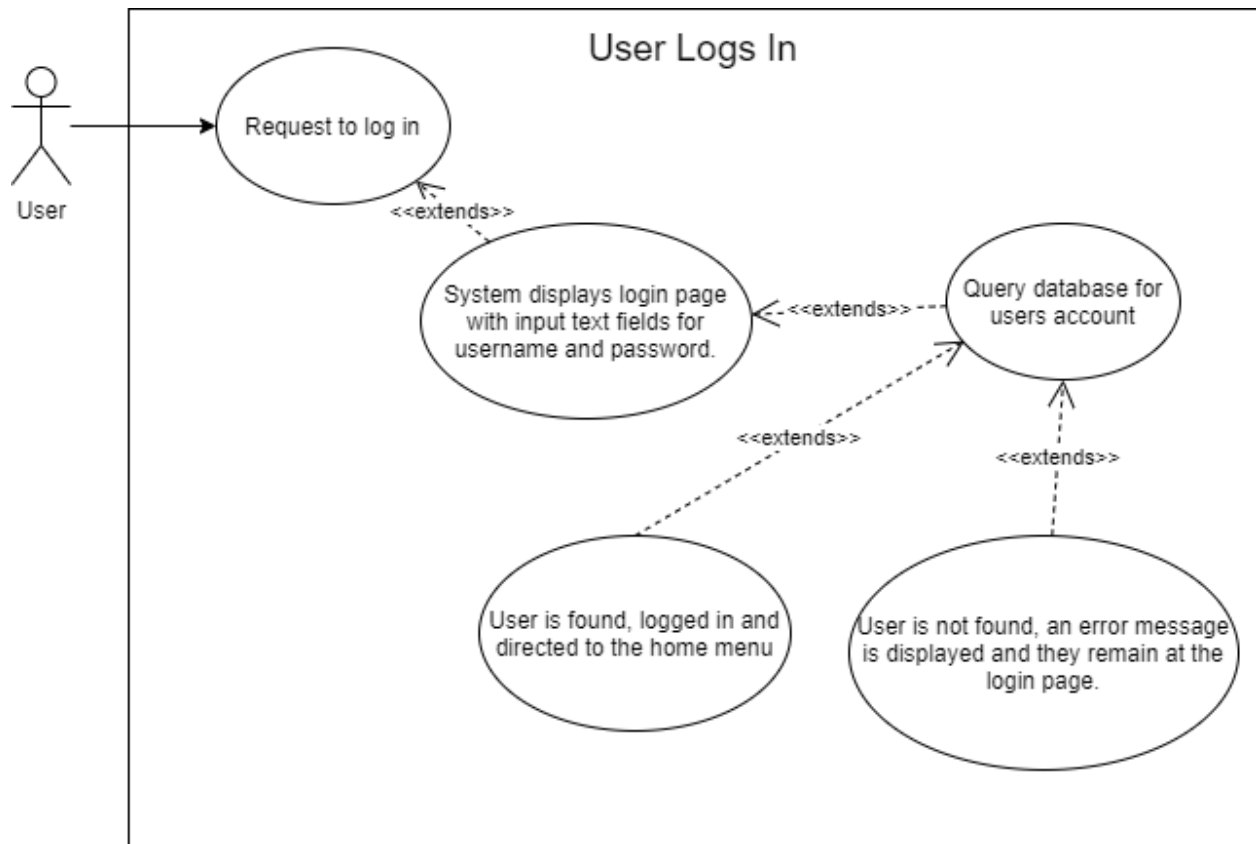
User Logs In

User

Request to log in

<<extends>>

System displays login page with input text fields for username and password.

<<extends>>

Query database for users account

<<extends>>

<<extends>>

User is found, logged in and directed to the home menu

User is not found, an error message is displayed and they remain at the login page.